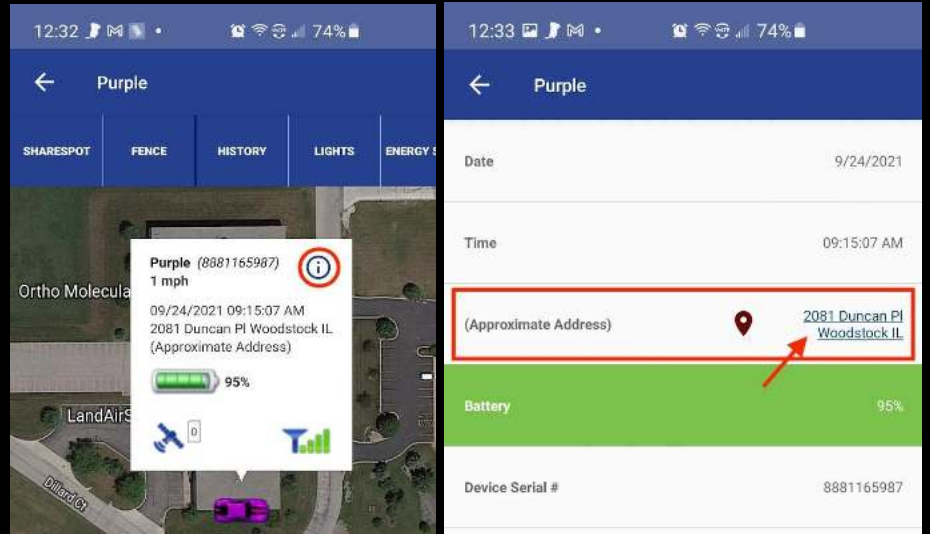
12:32 • 74%

Purple

SHARESPOT

FENCE

HISTORY

LIGHTS

ENERGY S

Ortho Molecula

LandAirS

Dillard Ct

Purple (8881165987)
1 mph

09/24/2021 09:15:07 AM
2081 Duncan Pl Woodstock IL
(Approximate Address)

95%

0

12:33 • 74%

Purple

| Date | 9/24/2021 |
|---|---|
| Time | 09:15:07 AM |
| (Approximate Address) | 2081 Duncan Pl Woodstock IL |
| Battery | 95% |
| Device Serial # | 8881165987 |